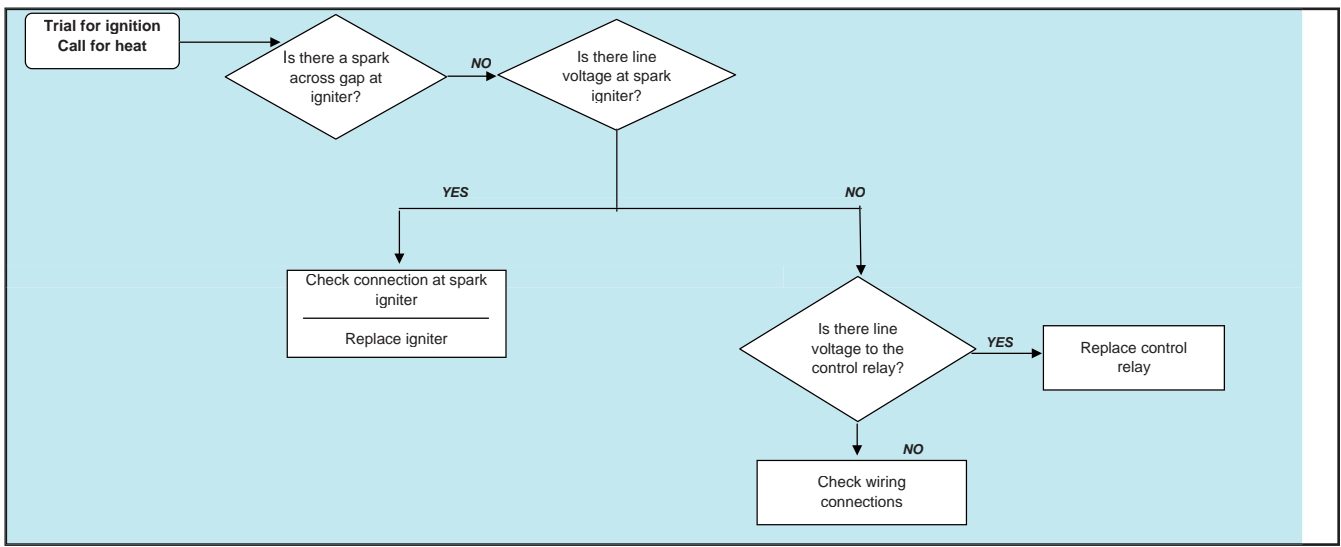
Trial for ignition
Call for heat

Is there a spark across gap at igniter?

NO

Is there line voltage at spark igniter?

YES

NO

Check connection at spark igniter

Replace igniter

Is there line voltage to the control relay?

YES

Replace control relay

NO

Check wiring connections